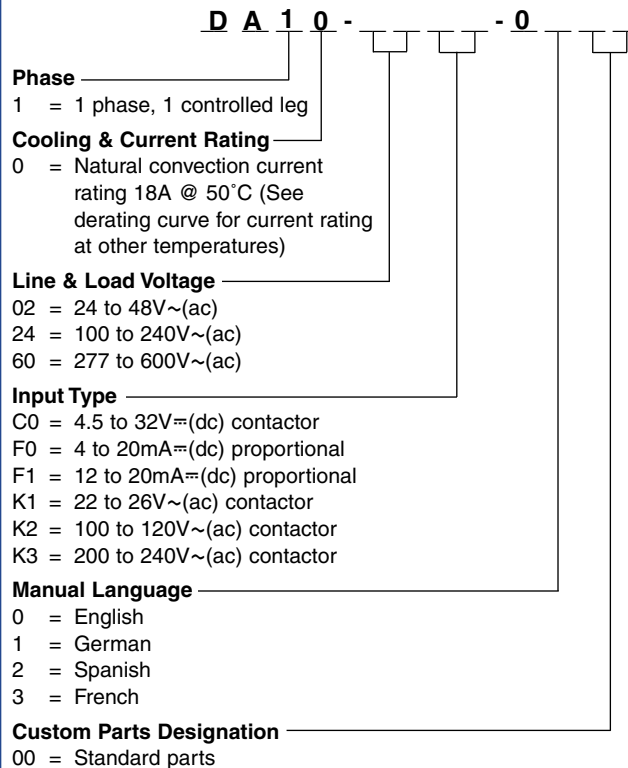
D A 1 0 - __ __ - 0 __ __

**Phase**
1 = 1 phase, 1 controlled leg

**Cooling & Current Rating**
0 = Natural convection current rating 18A @ 50˚C (See derating curve for current rating at other temperatures)

**Line & Load Voltage**
02 = 24 to 48V~(ac)
24 = 100 to 240V~(ac)
60 = 277 to 600V~(ac)

**Input Type**
C0 = 4.5 to 32V⎓(dc) contactor
F0 = 4 to 20mA⎓(dc) proportional
F1 = 12 to 20mA⎓(dc) proportional
K1 = 22 to 26V~(ac) contactor
K2 = 100 to 120V~(ac) contactor
K3 = 200 to 240V~(ac) contactor

**Manual Language**
0 = English
1 = German
2 = Spanish
3 = French

**Custom Parts Designation**
00 = Standard parts